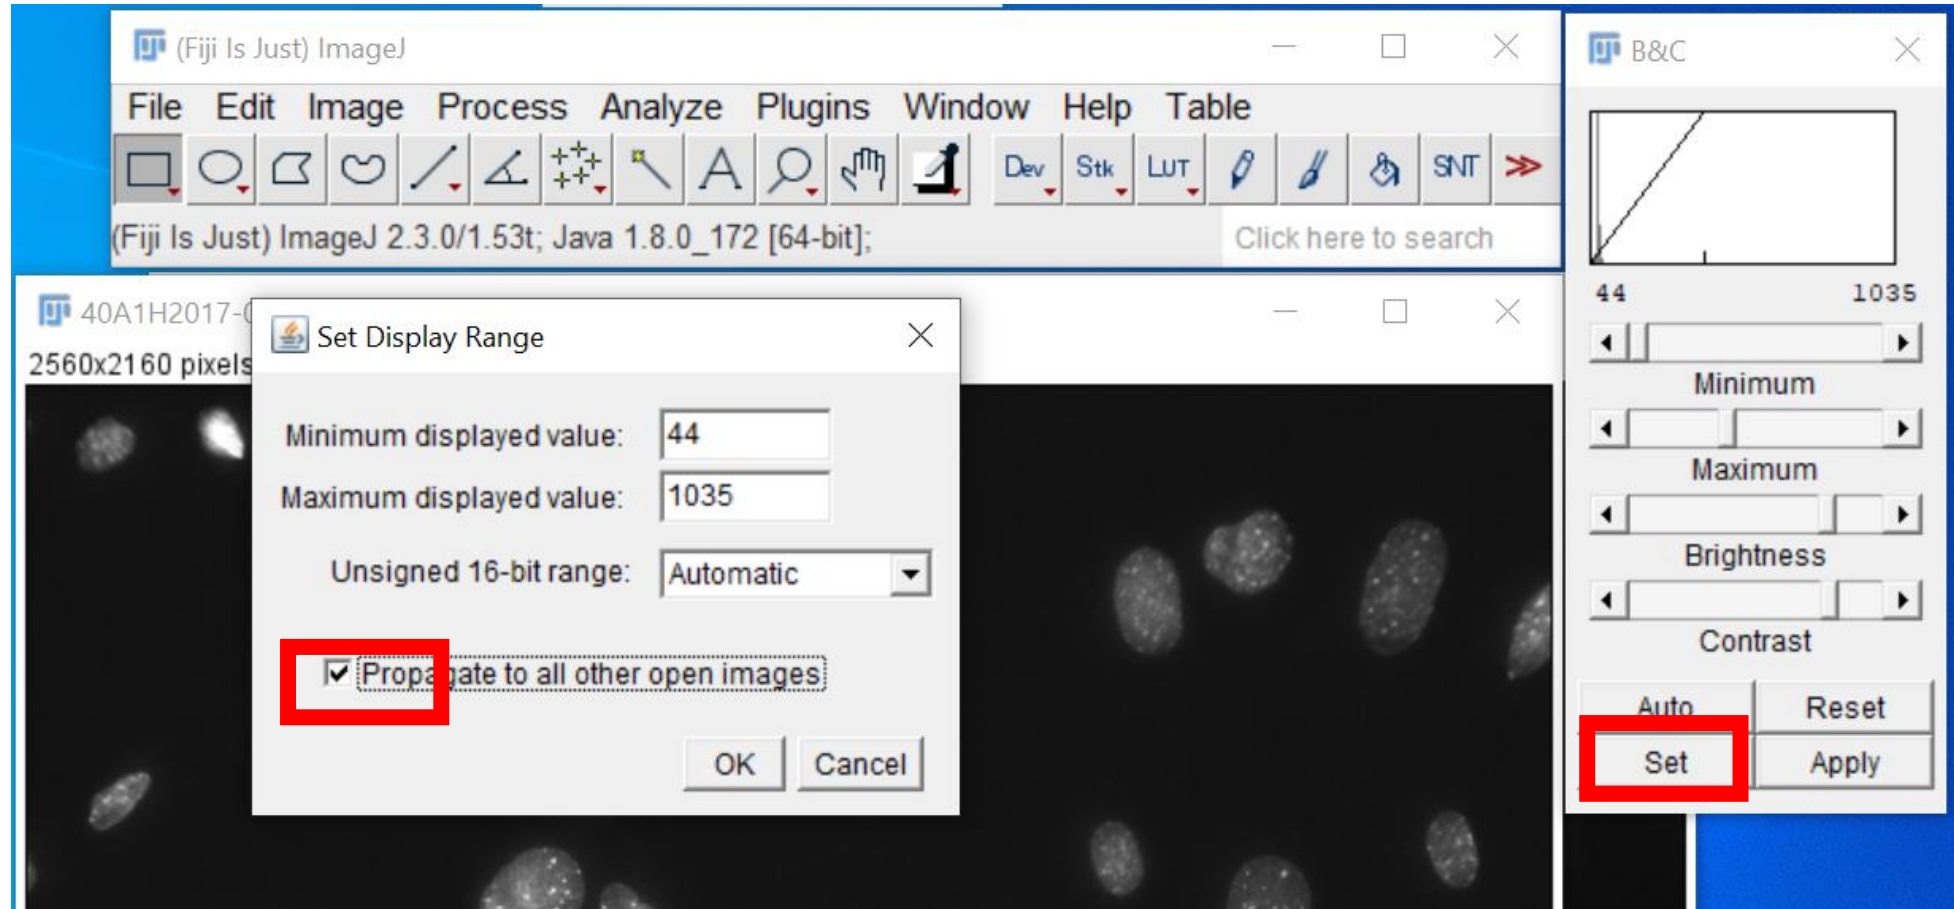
(Fiji Is Just) ImageJ

File Edit Image Process Analyze Plugins Window Help Table

A Dev Stk LUT SNT ≫

(Fiji Is Just) ImageJ 2.3.0/1.53t; Java 1.8.0_172 [64-bit];

Click here to search

B&C

44 1035

Minimum

Maximum

Brightness

Contrast

Auto Reset

Set Apply

40A1H2017-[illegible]

2560x2160 pixels

Set Display Range

Minimum displayed value: 44

Maximum displayed value: 1035

Unsigned 16-bit range: Automatic

Propagate to all other open images

OK Cancel